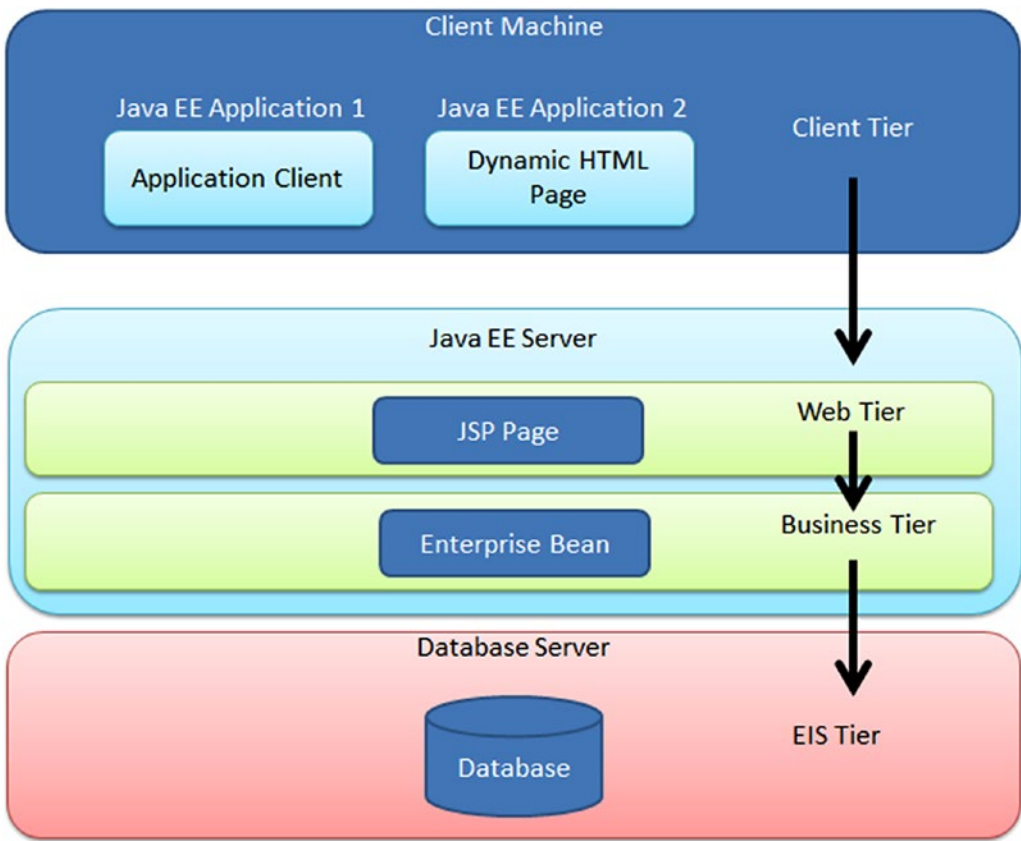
Client Machine

Java EE Application 1

Application Client

Java EE Application 2

Dynamic HTML Page

Client Tier

Java EE Server

JSP Page

Web Tier

Enterprise Bean

Business Tier

Database Server

Database

EIS Tier